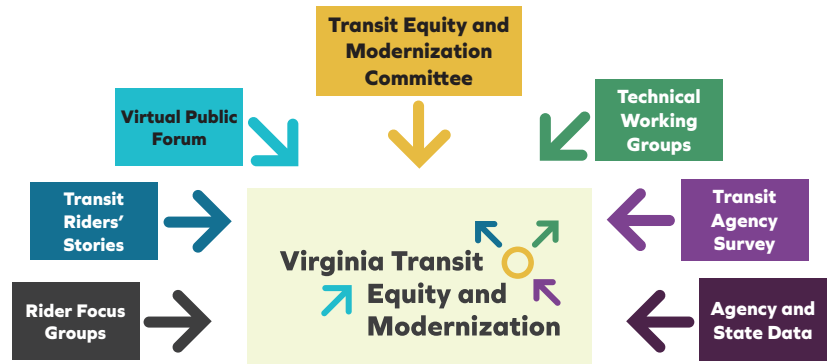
Transit Equity and Modernization Committee

Virtual Public Forum

Technical Working Groups

Transit Riders' Stories

Transit Agency Survey

Virginia Transit Equity and Modernization

Rider Focus Groups

Agency and State Data